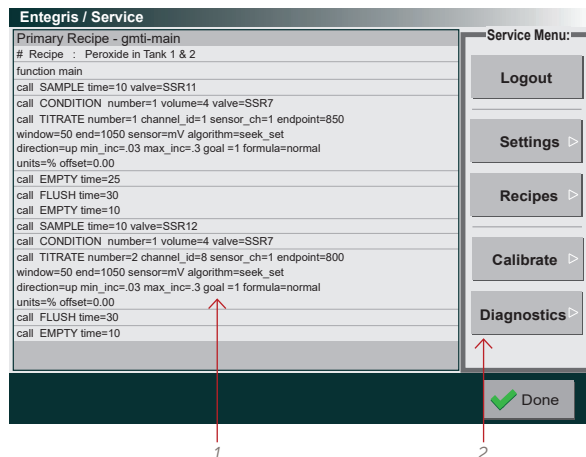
Entegris / Service

Primary Recipe - gmti-main

# Recipe : Peroxide in Tank 1 & 2

function main

call SAMPLE time=10 valve=SSR11

call CONDITION number=1 volume=4 valve=SSR7

call TITRATE number=1 channel_id=1 sensor_ch=1 endpoint=850 window=50 end=1050 sensor=mV algorithm=seek_set direction=up min_inc=.03 max_inc=.3 goal =1 formula=normal units=% offset=0.00

call EMPTY time=25

call FLUSH time=30

call EMPTY time=10

call SAMPLE time=10 valve=SSR12

call CONDITION number=1 volume=4 valve=SSR7

call TITRATE number=2 channel_id=8 sensor_ch=1 endpoint=800 window=50 end=1050 sensor=mV algorithm=seek_set direction=up min_inc=.03 max_inc=.3 goal =1 formula=normal units=% offset=0.00

call FLUSH time=30

call EMPTY time=10

Service Menu:

Logout

Settings

Recipes

Calibrate

Diagnostics

Done

1

2